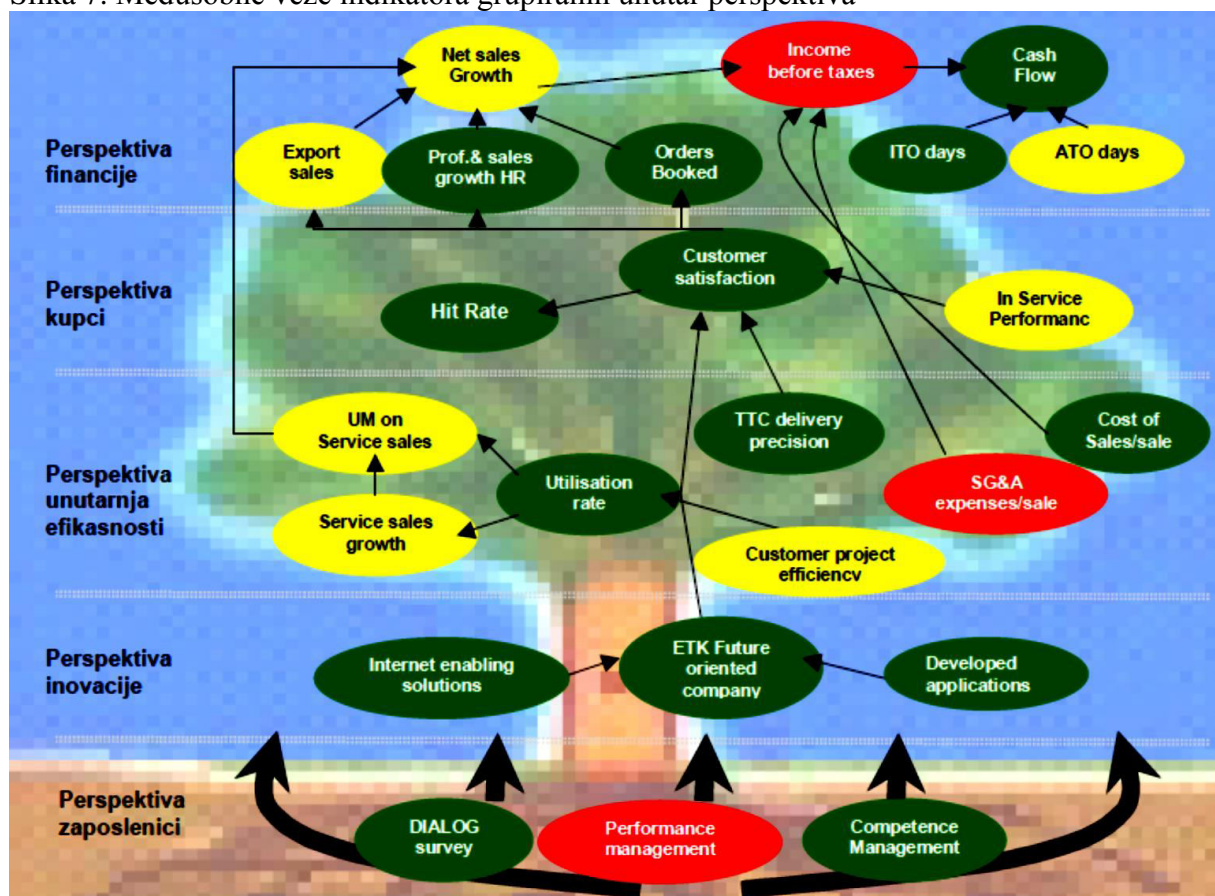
Slika 7: Međusobne veze indikatora grupiranih unutar perspektiva

Perspektiva financije

Net sales Growth

Income before taxes

Cash Flow

Export sales

Prof.& sales growth HR

Orders Booked

ITO days

ATO days

Perspektiva kupci

Customer satisfaction

Hit Rate

In Service Performanc

Perspektiva unutarnja efikasnosti

UM on Service sales

TTC delivery precision

Cost of Sales/sale

Utilisation rate

SG&A expenses/sale

Service sales growth

Customer project efficiencv

Perspektiva inovacije

Internet enabling solutions

ETK Future oriented company

Developed applications

Perspektiva zaposlenici

DIALOG survey

Performance management

Competence Management